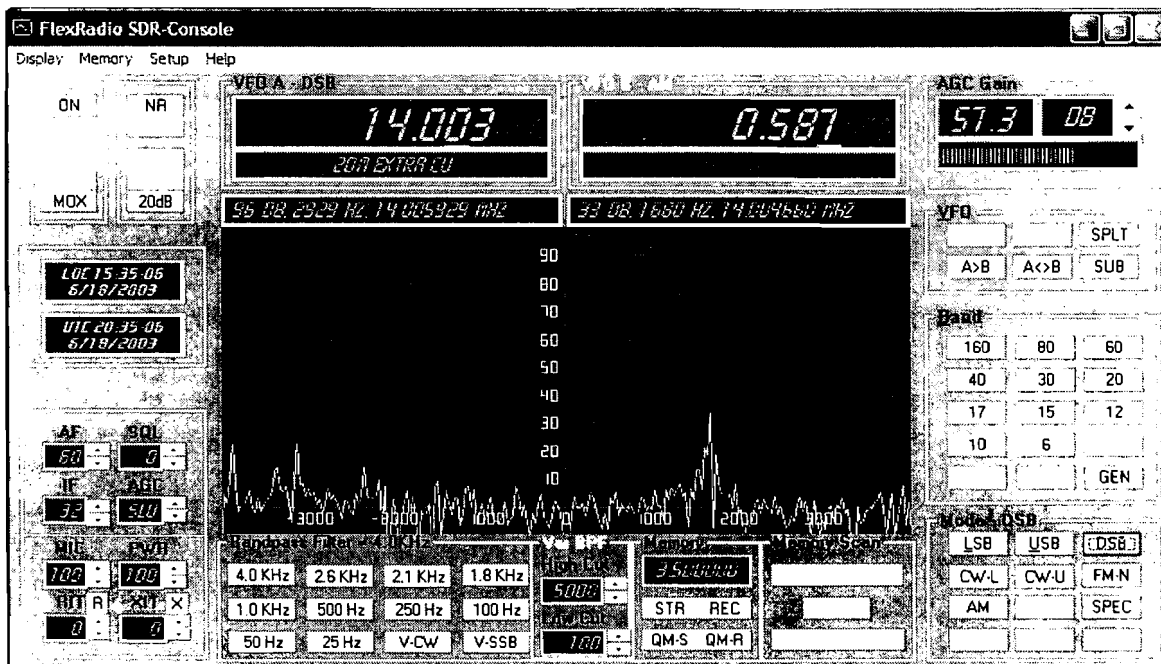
FlexRadio SDR-Console

Display Memory Setup Help

ON NR

MOX 20dB

VFO A - DSB

14.003

20M EXTRA CW

0.587

96 DB, 2929 HZ, 14.005929 MHZ

33 DB, 1660 HZ, 14.004660 MHZ

LOC 15:35:06 6/18/2003

UTC 20:35:06 6/18/2003

90
80
70
60
50
40
30
20
10

3000 -2000 1000 0 1000 2000 3000

AF 60
SQL 0
IF 32
AGC SLO
MIC 100
PWR 100
RIT R 0
XIT X 0

Bandpass Filter - 4.0 KHz

4.0 KHz 2.6 KHz 2.1 KHz 1.8 KHz
1.0 KHz 500 Hz 250 Hz 100 Hz
50 Hz 25 Hz V-CW V-SSB

Var BPF
High Cut 5000
Low Cut 100

Memory
3.500000
STR REC
QM-S QM-R

Memory Scan

AGC Gain
57.3 DB

VFO
SPLT
A>B A<>B SUB

Band
160 80 60
40 30 20
17 15 12
10 6
GEN

Mode - DSB
LSB USB DSB
CW-L CW-U FM-N
AM SPEC